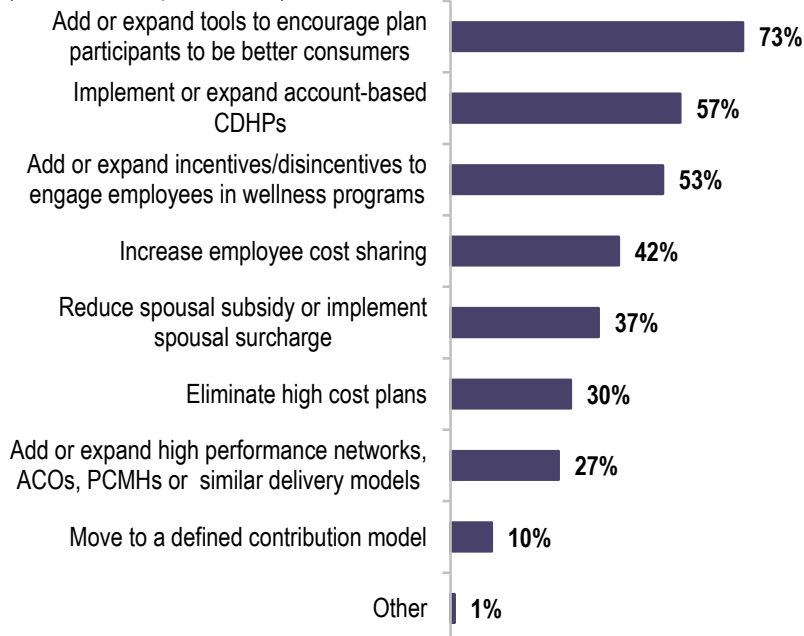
Add or expand tools to encourage plan participants to be better consumers 73%

Implement or expand account-based CDHPs 57%

Add or expand incentives/disincentives to engage employees in wellness programs 53%

Increase employee cost sharing 42%

Reduce spousal subsidy or implement spousal surcharge 37%

Eliminate high cost plans 30%

Add or expand high performance networks, ACOs, PCMHs or similar delivery models 27%

Move to a defined contribution model 10%

Other 1%